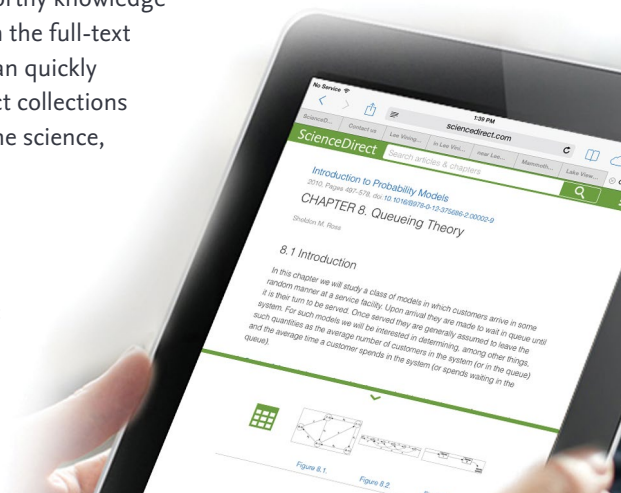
orthy knowledge
n the full-text
an quickly
ct collections
ne science,

No Service
1:39 PM
sciencedirect.com
ScienceD... Contact us Las Vixing... In Las Vini... near Las... Mammoth... Lake View...
ScienceDirect
Search articles & chapters
Introduction to Probability Models
2010, Pages 497-576, doi:10.1016/B978-0-12-375686-2.00002-9
CHAPTER 8. Queueing Theory
Sheldon M. Ross
8.1 Introduction
In this chapter we will study a class of models in which customers arrive in some random manner at a service facility. Upon arrival they are made to wait in queue until it is their turn to be served. Once served they are generally assumed to leave the system. For such models we will be interested in determining, among other things, such quantities as the average number of customers in the system (or in the queue) and the average time a customer spends in the system (or spends waiting in the queue).
Figure 8.1.
Figure 8.2